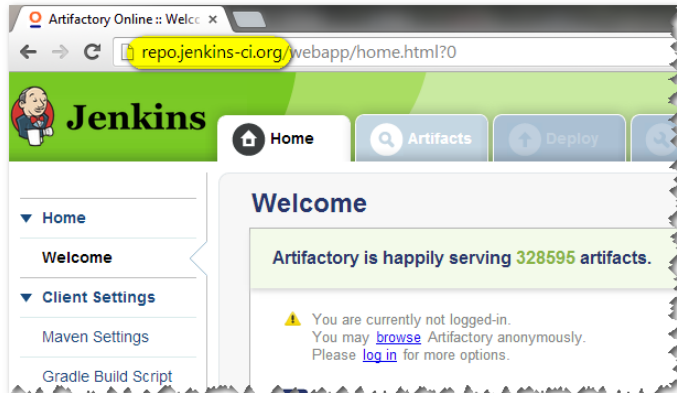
Artifactory Online :: Welc ×

repo.jenkins-ci.org/webapp/home.html?0

Jenkins

Home
Artifacts
Deploy

▼ Home
Welcome
▼ Client Settings
Maven Settings
Gradle Build Script

Welcome

Artifactory is happily serving 328595 artifacts.

You are currently not logged-in.
You may browse Artifactory anonymously.
Please log in for more options.